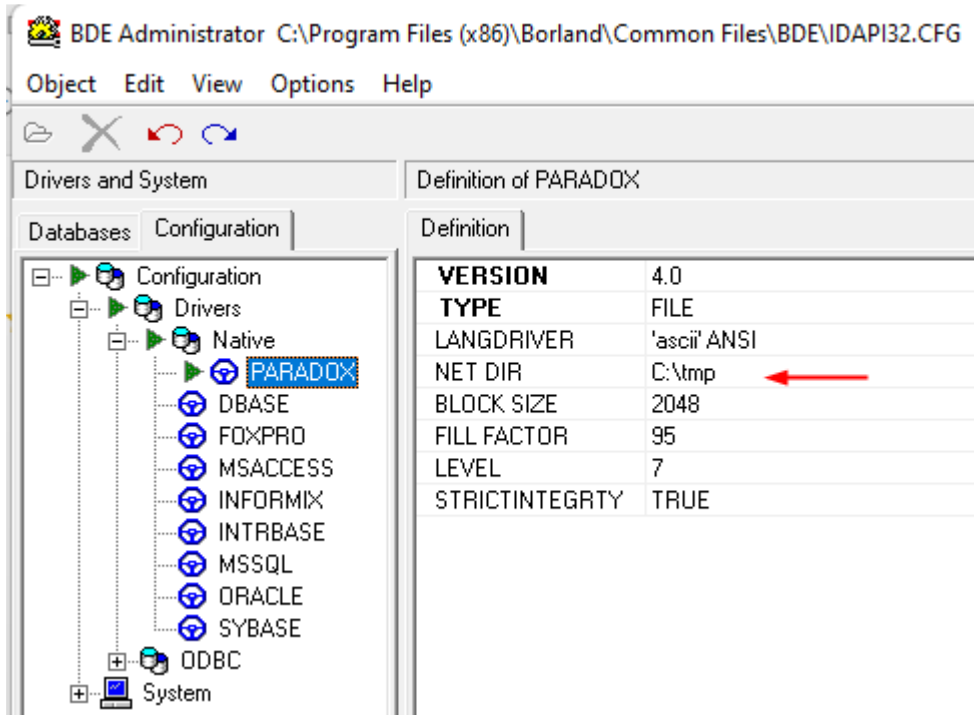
BDE Administrator C:\Program Files (x86)\Borland\Common Files\BDE\IDAPI32.CFG

Object Edit View Options Help

Drivers and System

Definition of PARADOX

Databases Configuration

Definition

Configuration
Drivers
Native
PARADOX
DBASE
FOXPRO
MSACCESS
INFORMIX
INTRBASE
MSSQL
ORACLE
SYBASE
ODBC
System

| VERSION | 4.0 |
|---|---|
| TYPE | FILE |
| LANGDRIVER | 'ascii' ANSI |
| NET DIR | C:\tmp |
| BLOCK SIZE | 2048 |
| FILL FACTOR | 95 |
| LEVEL | 7 |
| STRICTINTEGRTY | TRUE |